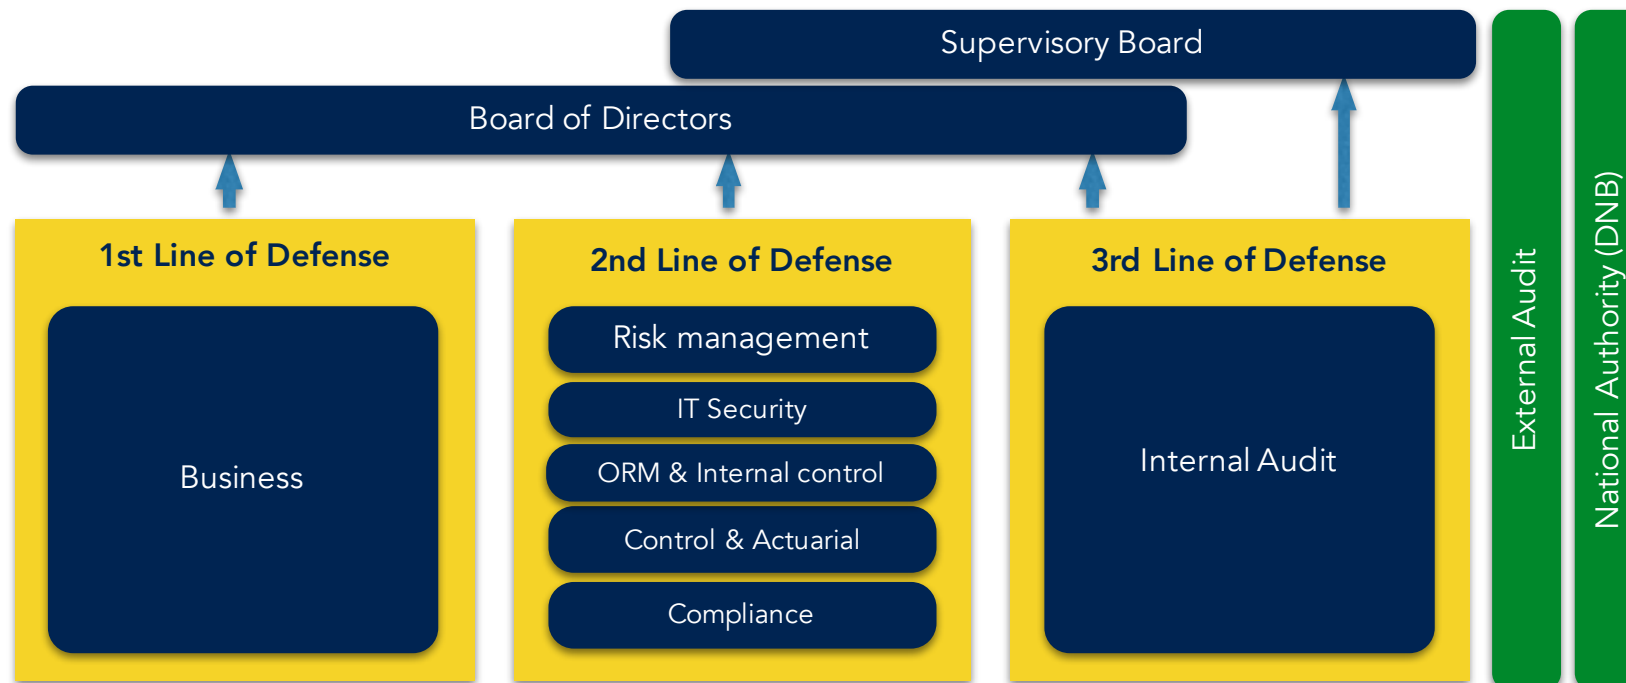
Supervisory Board

Board of Directors

1st Line of Defense

Business

2nd Line of Defense

Risk management

IT Security

ORM & Internal control

Control & Actuarial

Compliance

3rd Line of Defense

Internal Audit

External Audit

National Authority (DNB)